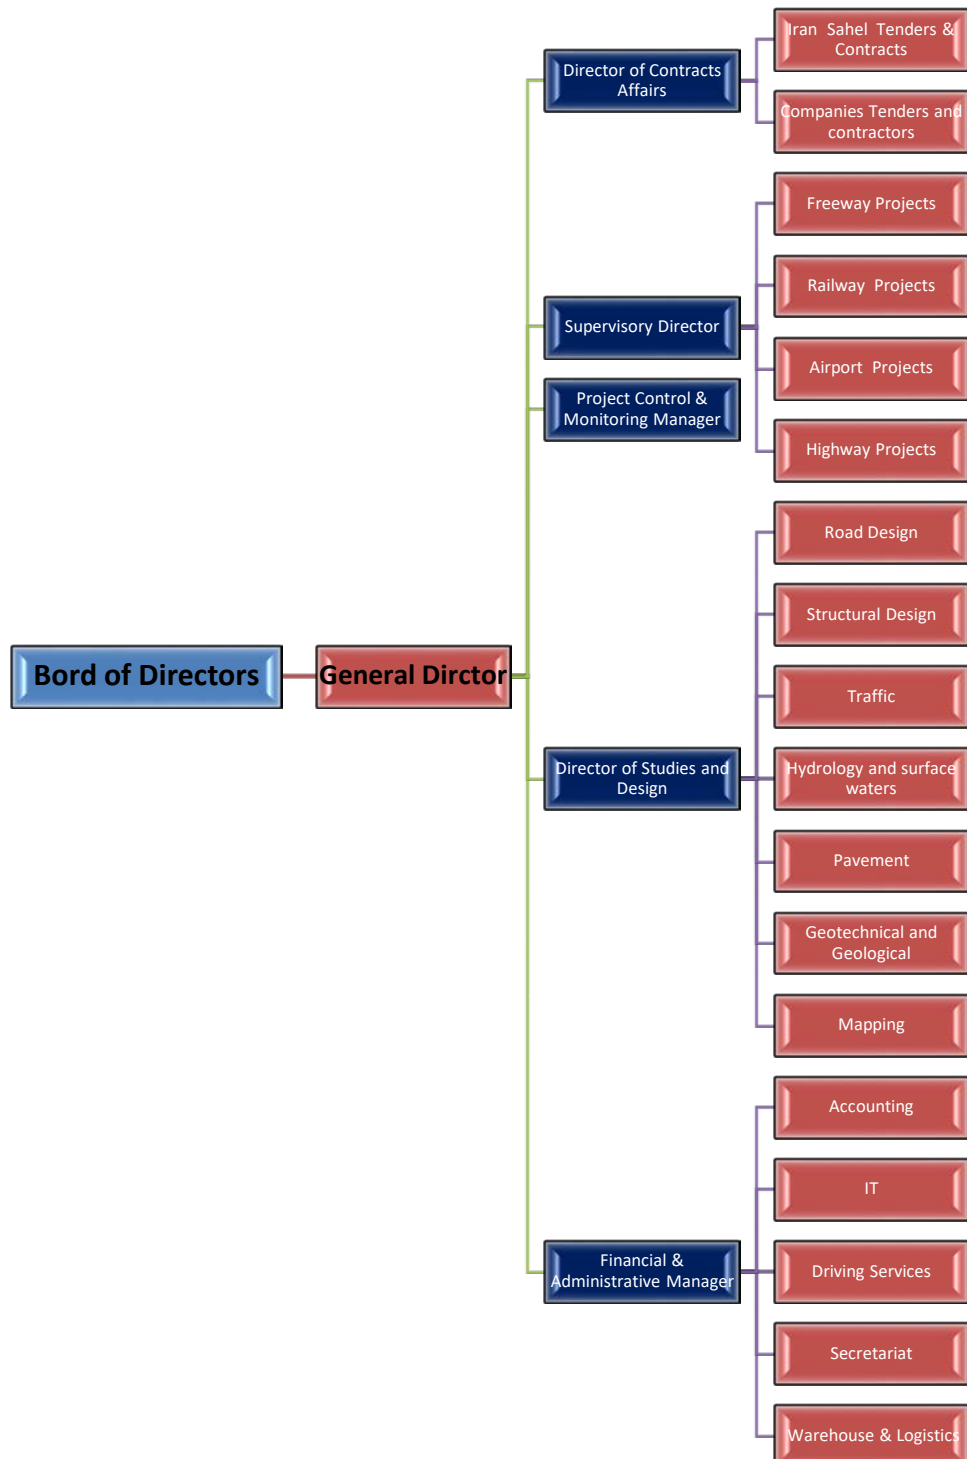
Bord of Directors

General Dirctor

Director of Contracts Affairs

Iran Sahel Tenders & Contracts

Companies Tenders and contractors

Supervisory Director

Freeway Projects

Railway Projects

Airport Projects

Highway Projects

Project Control & Monitoring Manager

Director of Studies and Design

Road Design

Structural Design

Traffic

Hydrology and surface waters

Pavement

Geotechnical and Geological

Mapping

Financial & Administrative Manager

Accounting

IT

Driving Services

Secretariat

Warehouse & Logistics